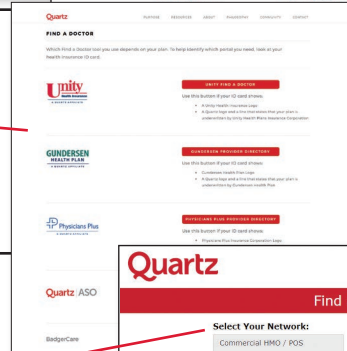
Quartz

FEATURES RESOURCES ABOUT PHILOSOPHY COMMUNITY CONTACT

FIND A DOCTOR

Which Find a Doctor tool you use depends on your plan. To help identify which portal you need, look at your Health Insurance ID card.

Unity Health Insurance A QUARTZ AFFILIATE

UNITY FIND A DOCTOR

Use this button if your ID card shows:

- A Unity Health Insurance Logo
- A Quartz logo and a line that shows that your plan is underwritten by Unity Health Plans Insurance Corporation

GUNDERSEN HEALTH PLAN A QUARTZ AFFILIATE

GUNDERSEN PROVIDER DIRECTORY

Use this button if your ID card shows:

- Gundersen Health Plan Logo
- A Quartz logo and a line that shows that your plan is underwritten by Gundersen Health Plan

Physicians Plus A QUARTZ AFFILIATE

PHYSICIANS PLUS PROVIDER DIRECTORY

Use this button if your ID card shows:

- Physicians Plus Insurance Corporation Logo

Quartz ASO

BadgerCare

Quartz

Find

Select Your Network:

Commercial HMO / POS